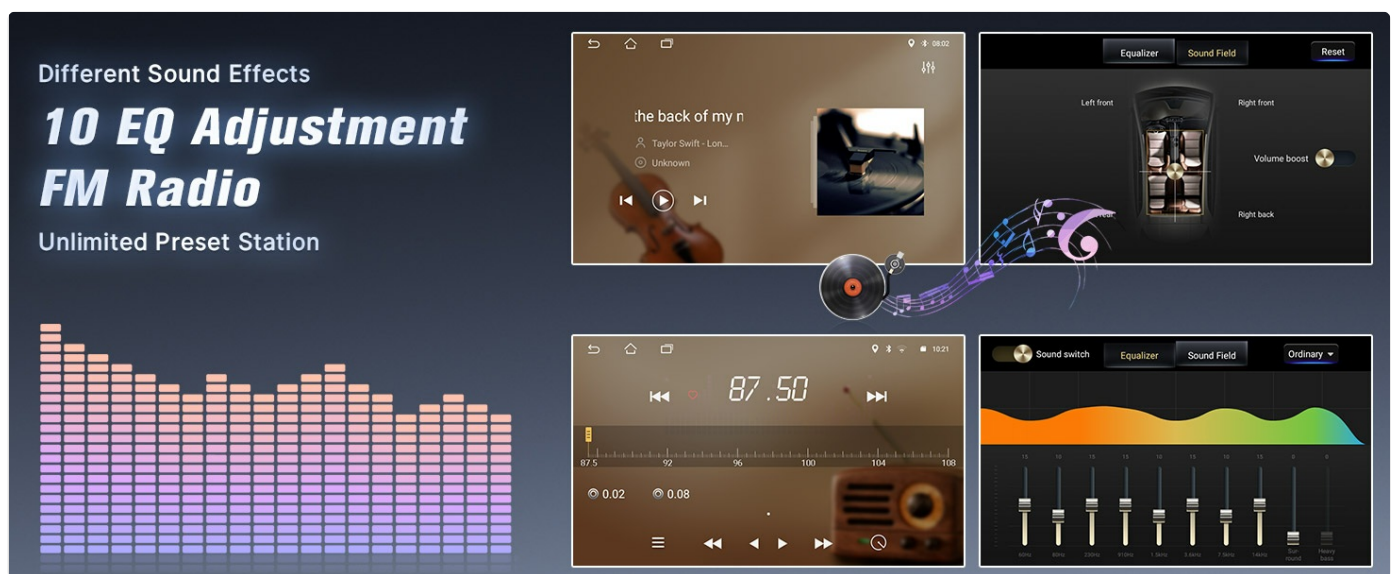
Different Sound Effects

10 EQ Adjustment

FM Radio

Unlimited Preset Station

08:02

the back of my n

Taylor Swift - Lon...

Unknown

Equalizer

Sound Field

Reset

Left front

Right front

Volume boost

rear

Right back

10:21

87.50

87.5

92

96

100

104

108

0.02

0.08

Sound switch

Equalizer

Sound Field

Ordinary

60Hz

80Hz

230Hz

910Hz

1.5kHz

3.6kHz

7.5kHz

14kHz

Sur round

Heavy bass